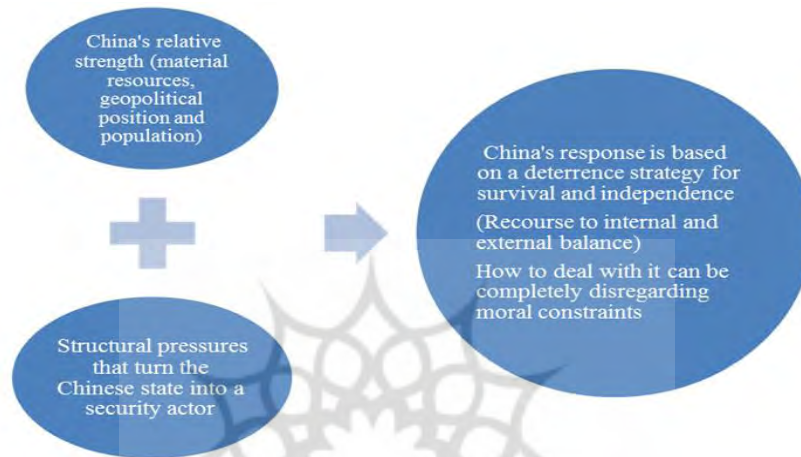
China's relative strength (material resources, geopolitical position and population)

Structural pressures that turn the Chinese state into a security actor

China's response is based on a deterrence strategy for survival and independence

(Recourse to internal and external balance)

How to deal with it can be completely disregarding moral constraints